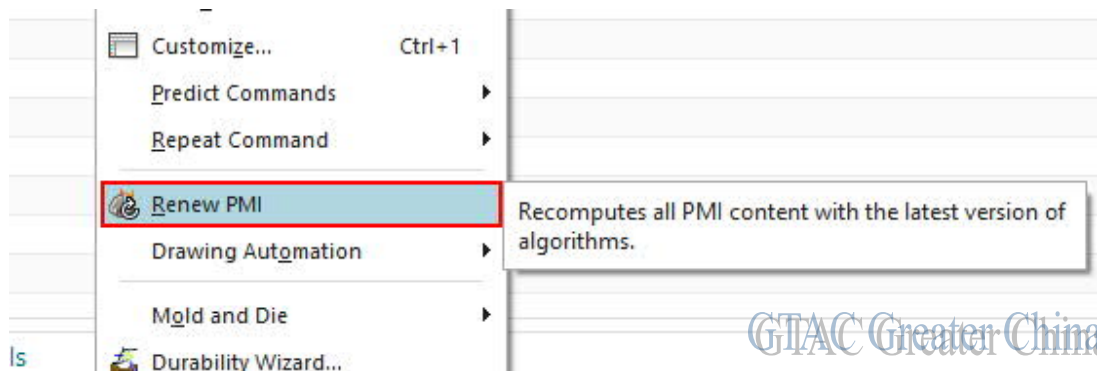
Customize... Ctrl+1
Predict Commands
Repeat Command
Renew PMI
Recomputes all PMI content with the latest version of algorithms.
Drawing Automation
Mold and Die
ls
Durability Wizard...
GTAC Greater China